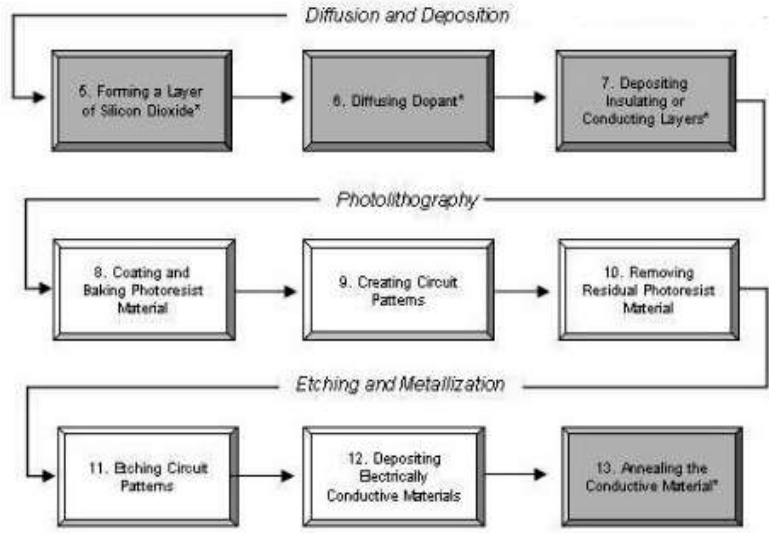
Diffusion and Deposition

5. Forming a Layer of Silicon Dioxide*

6. Diffusing Dopant*

7. Depositing Insulating or Conducting Layers*

Photolithography

8. Coating and Baking Photoresist Material

9. Creating Circuit Patterns

10. Removing Residual Photoresist Material

Etching and Metallization

11. Etching Circuit Patterns

12. Depositing Electrically Conductive Materials

13. Annealing the Conductive Material*